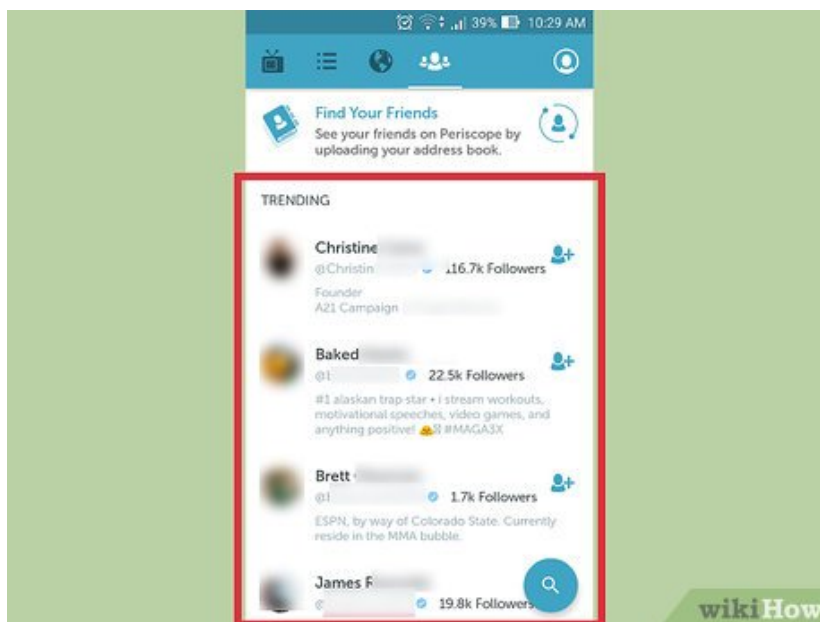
39% 10:29 AM

Find Your Friends
See your friends on Periscope by uploading your address book.

TRENDING

Christine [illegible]
@Christin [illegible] 116.7k Followers
Founder
A21 Campaign

Baked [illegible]
@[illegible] 22.5k Followers
#1 alaskan trap-star • i stream workouts, motivational speeches, video games, and anything positive! #MAGA3X

Brett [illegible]
@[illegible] 1.7k Followers
ESPN, by way of Colorado State. Currently reside in the MMA bubble.

James R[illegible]
@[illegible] 19.8k Followers

wikiHow